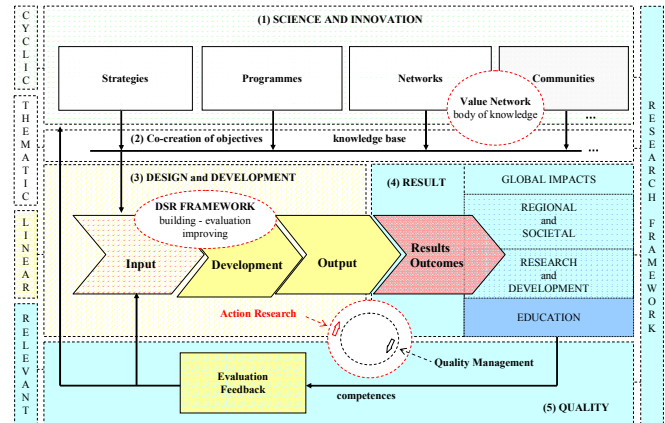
CYCLIC

THEMATIC

LINEAR

RELEVANT

(1) SCIENCE AND INNOVATION

Strategies

Programmes

Networks

Communities

Value Network
body of knowledge

...

(2) Co-creation of objectives

knowledge base

...

(3) DESIGN and DEVELOPMENT

DSR FRAMEWORK
building - evaluation
improving

Input

Development

Output

(4) RESULT

Results
Outcomes

GLOBAL IMPACTS

REGIONAL
and
SOCIETAL

RESEARCH
and
DEVELOPMENT

EDUCATION

Action Research

Quality Management

Evaluation
Feedback

competences

(5) QUALITY

RESEARCH FRAMEWORK